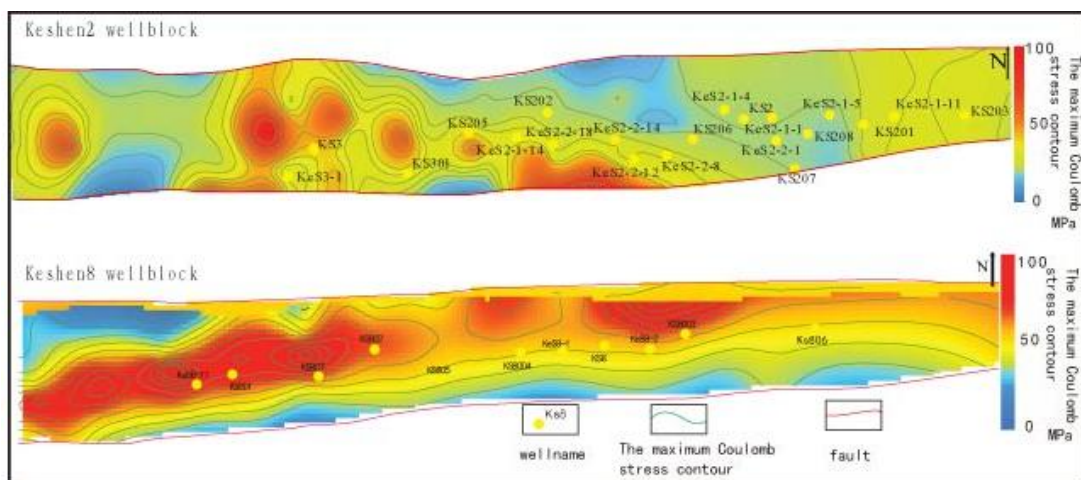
Keshen2 wellblock

N

100

50

0

MPa

The maximum Coulomb stress contour

KS202
KeS2-1-4
KS2
KeS2-1-5
KeS2-1-11
KS203
KS205
KeS2-2-13
KeS2-2-14
KS206
KeS2-1-1
KS208
KS201
KS3
KeS2-1-14
KeS2-2-1
KS301
KeS2-2-8
KS3-1
KeS2-2-12
KS207

Keshen8 wellblock

N

100

50

0

MPa

The maximum Coulomb stress contour

KS802
KS8003
KeS8-1
KeS8-2
KS806
KeS8011
KS8
KS801
KS807
KS805
KS8004

Ks8
wellname

The maximum Coulomb stress contour

fault